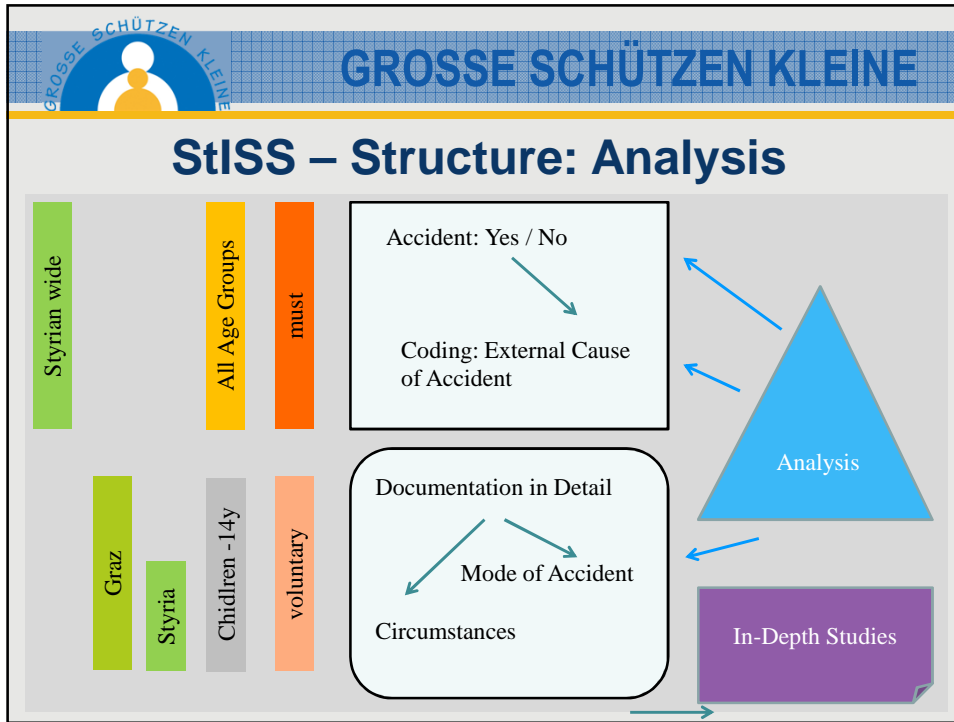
GROSSE SCHÜTZEN KLEINE

GROSSE SCHÜTZEN KLEINE

StISS – Structure: Analysis

Styrian wide

All Age Groups

must

Accident: Yes / No

Coding: External Cause of Accident

Analysis

Graz

Styria

Chidlren -14y

voluntary

Documentation in Detail

Mode of Accident

Circumstances

In-Depth Studies